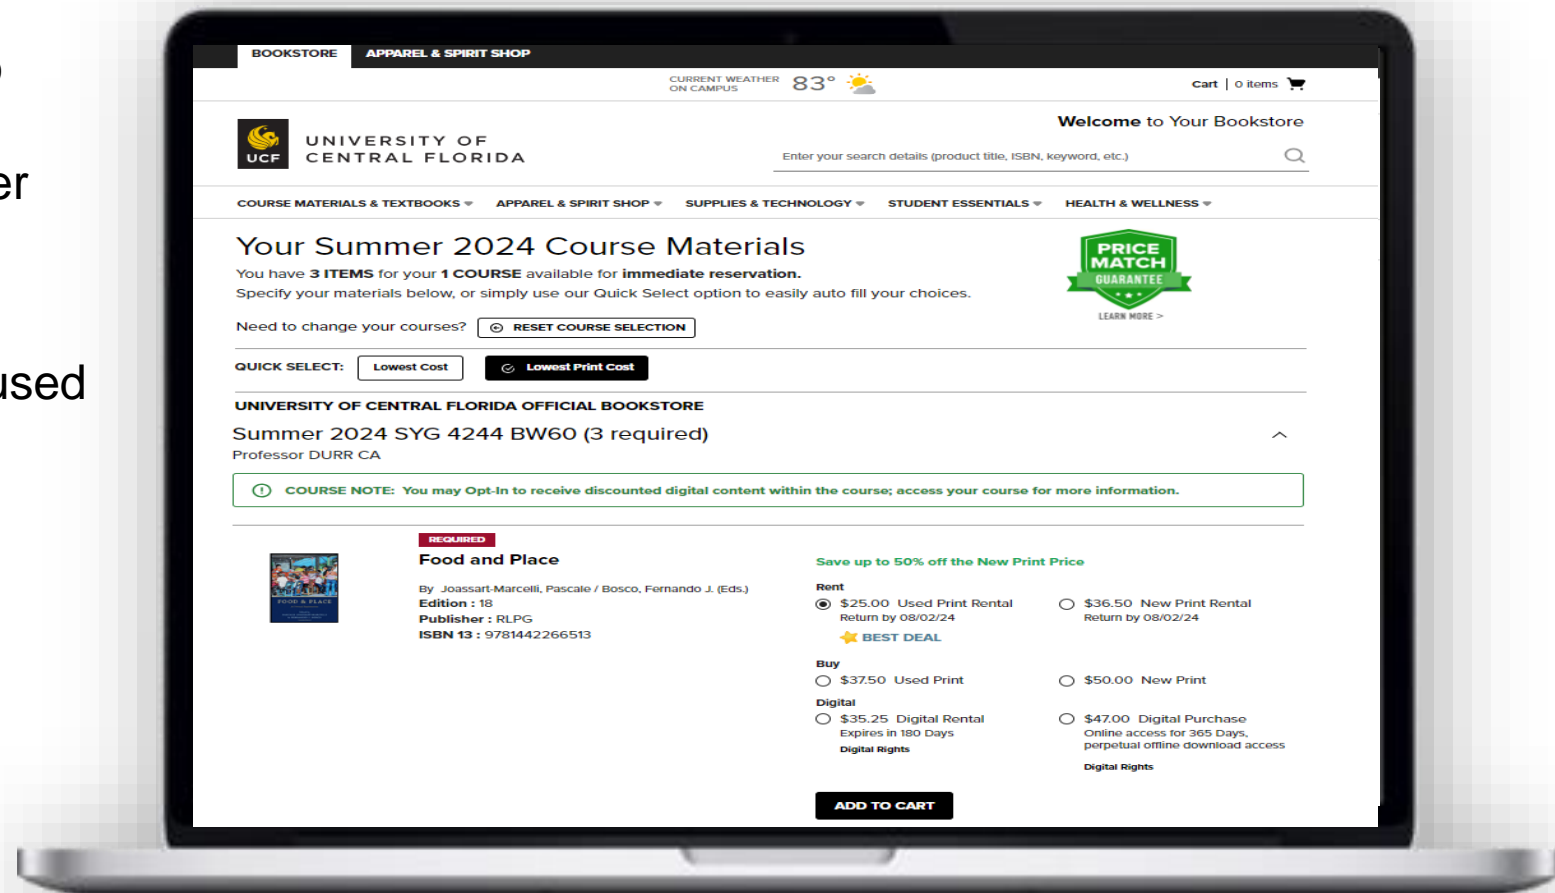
er

used

BOOKSTORE APPAREL & SPIRIT SHOP

CURRENT WEATHER ON CAMPUS 83°

Cart | 0 items

UCF UNIVERSITY OF CENTRAL FLORIDA

Welcome to Your Bookstore

Enter your search details (product title, ISBN, keyword, etc.)

COURSE MATERIALS & TEXTBOOKS APPAREL & SPIRIT SHOP SUPPLIES & TECHNOLOGY STUDENT ESSENTIALS HEALTH & WELLNESS

Your Summer 2024 Course Materials

You have 3 ITEMS for your 1 COURSE available for immediate reservation.

Specify your materials below, or simply use our Quick Select option to easily auto fill your choices.

PRICE MATCH GUARANTEE

LEARN MORE >

Need to change your courses? RESET COURSE SELECTION

QUICK SELECT: Lowest Cost Lowest Print Cost

UNIVERSITY OF CENTRAL FLORIDA OFFICIAL BOOKSTORE

Summer 2024 SYG 4244 BW60 (3 required)

Professor DURR CA

COURSE NOTE: You may Opt-In to receive discounted digital content within the course; access your course for more information.

REQUIRED

Food and Place

By Joassart-Marcelli, Pascale / Bosco, Fernando J. (Eds.)

Edition : 18

Publisher : RLPG

ISBN 13 : 9781442266513

Save up to 50% off the New Print Price

Rent

$25.00 Used Print Rental
Return by 08/02/24

BEST DEAL

$36.50 New Print Rental
Return by 08/02/24

Buy

$37.50 Used Print

$50.00 New Print

Digital

$35.25 Digital Rental
Expires in 180 Days
Digital Rights

$47.00 Digital Purchase
Online access for 365 Days, perpetual offline download access
Digital Rights

ADD TO CART